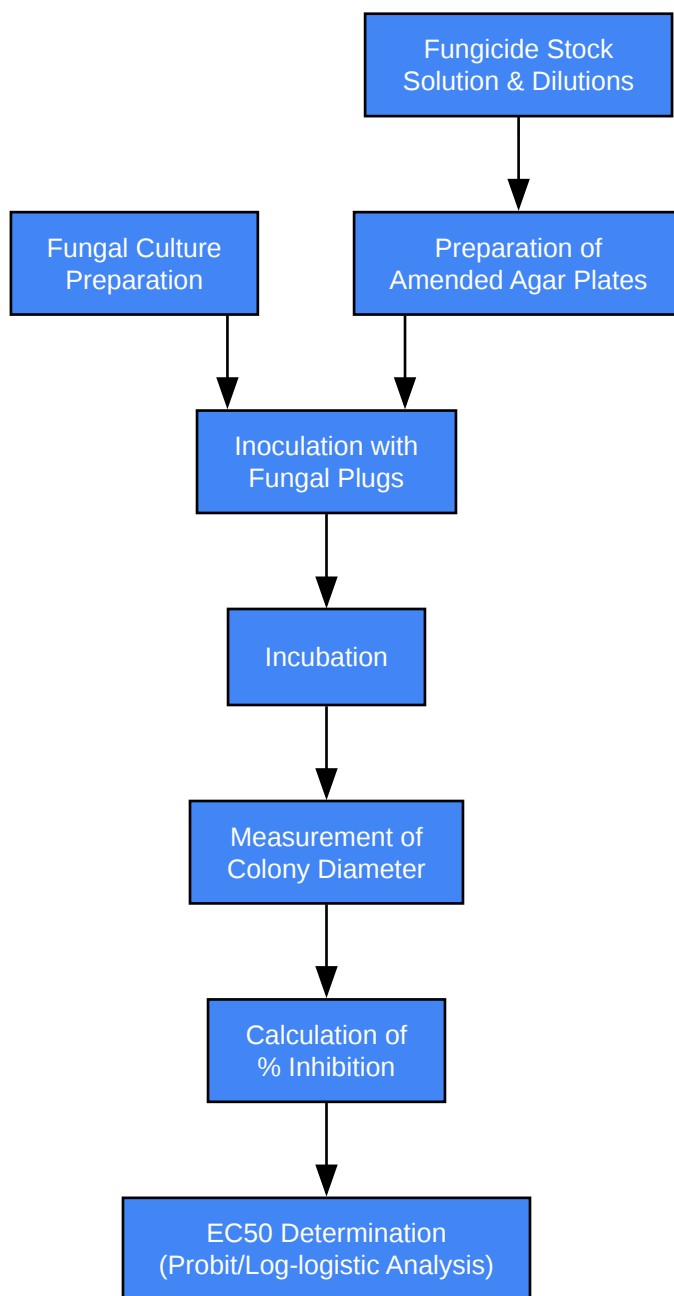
Fungicide Stock Solution & Dilutions

Fungal Culture Preparation

Preparation of Amended Agar Plates

Inoculation with Fungal Plugs

Incubation

Measurement of Colony Diameter

Calculation of % Inhibition

EC50 Determination (Probit/Log-logistic Analysis)